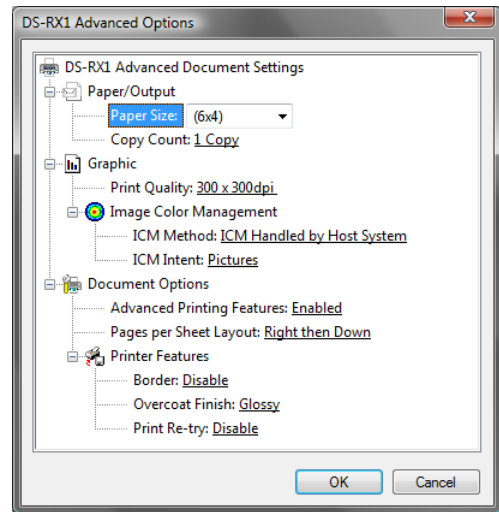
DS-RX1 Advanced Options

DS-RX1 Advanced Document Settings
Paper/Output
Paper Size: (6x4)
Copy Count: 1 Copy
Graphic
Print Quality: 300 x 300dpi
Image Color Management
ICM Method: ICM Handled by Host System
ICM Intent: Pictures
Document Options
Advanced Printing Features: Enabled
Pages per Sheet Layout: Right then Down
Printer Features
Border: Disable
Overcoat Finish: Glossy
Print Re-try: Disable

OK
Cancel